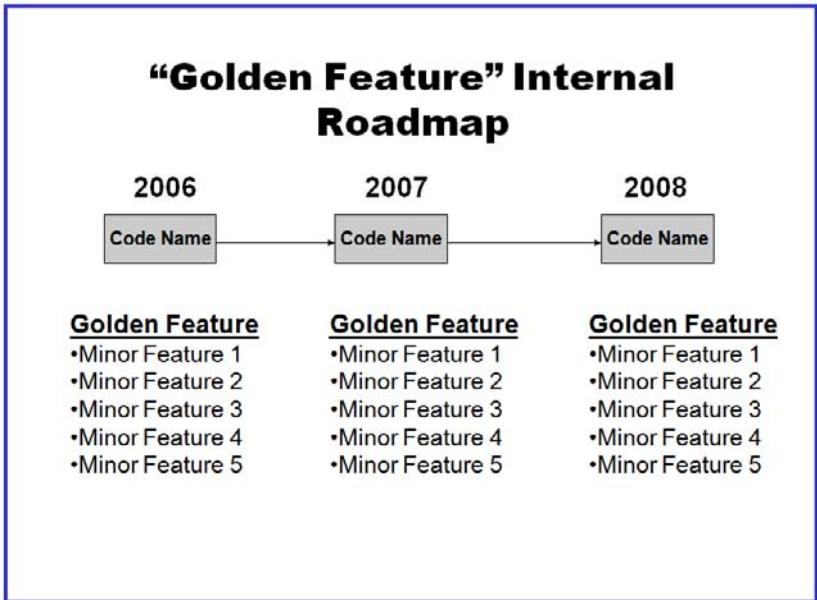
“Golden Feature” Internal Roadmap

2006

Code Name

2007

Code Name

2008

Code Name

Golden Feature
•Minor Feature 1
•Minor Feature 2
•Minor Feature 3
•Minor Feature 4
•Minor Feature 5

Golden Feature
•Minor Feature 1
•Minor Feature 2
•Minor Feature 3
•Minor Feature 4
•Minor Feature 5

Golden Feature
•Minor Feature 1
•Minor Feature 2
•Minor Feature 3
•Minor Feature 4
•Minor Feature 5